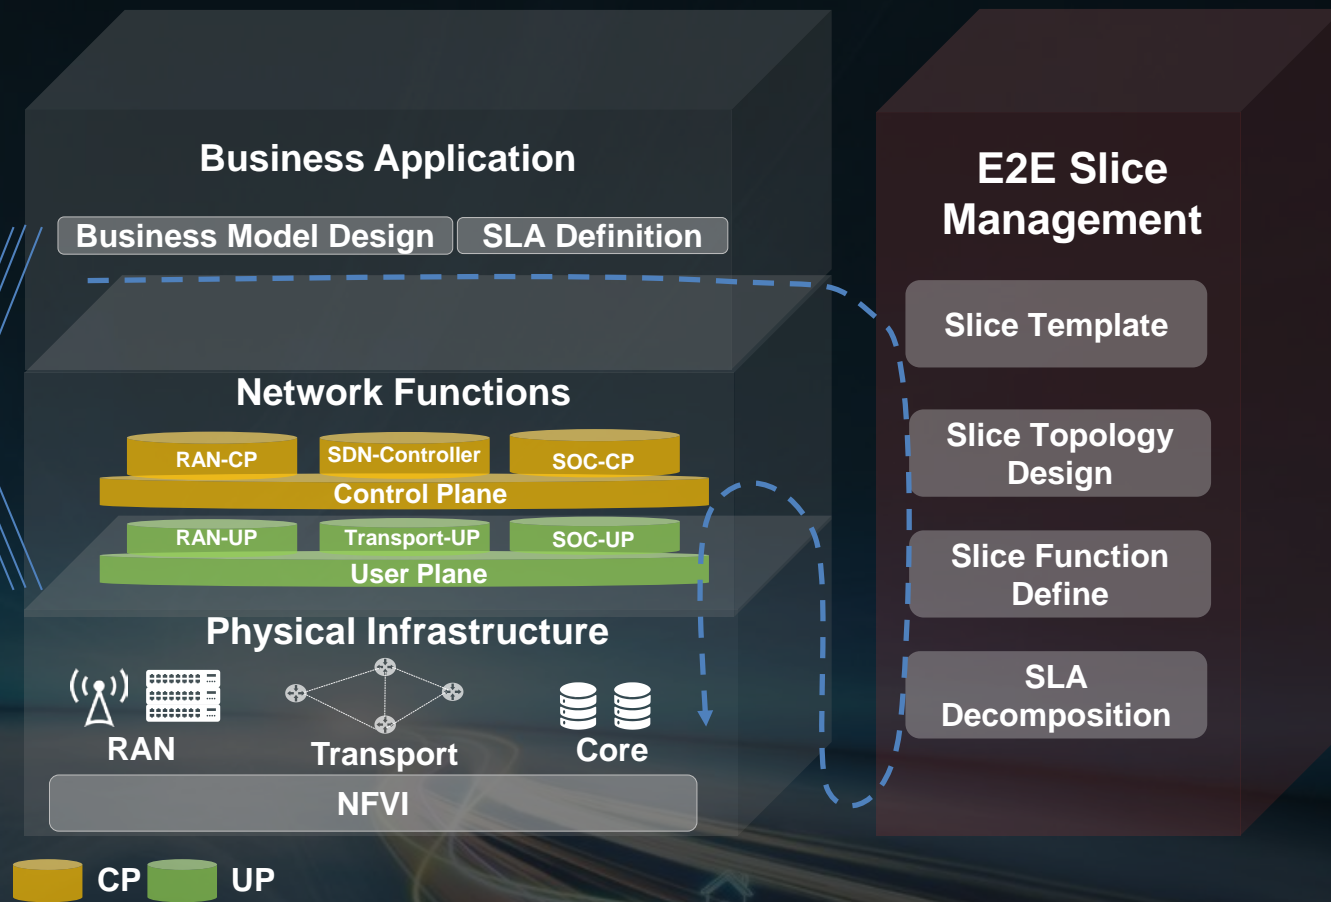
Business Application

Business Model Design
SLA Definition

Network Functions

RAN-CP
SDN-Controller
SOC-CP
Control Plane

RAN-UP
Transport-UP
SOC-UP
User Plane

Physical Infrastructure

RAN
Transport
Core

NFVI

CP
UP

E2E Slice Management

Slice Template

Slice Topology Design

Slice Function Define

SLA Decomposition